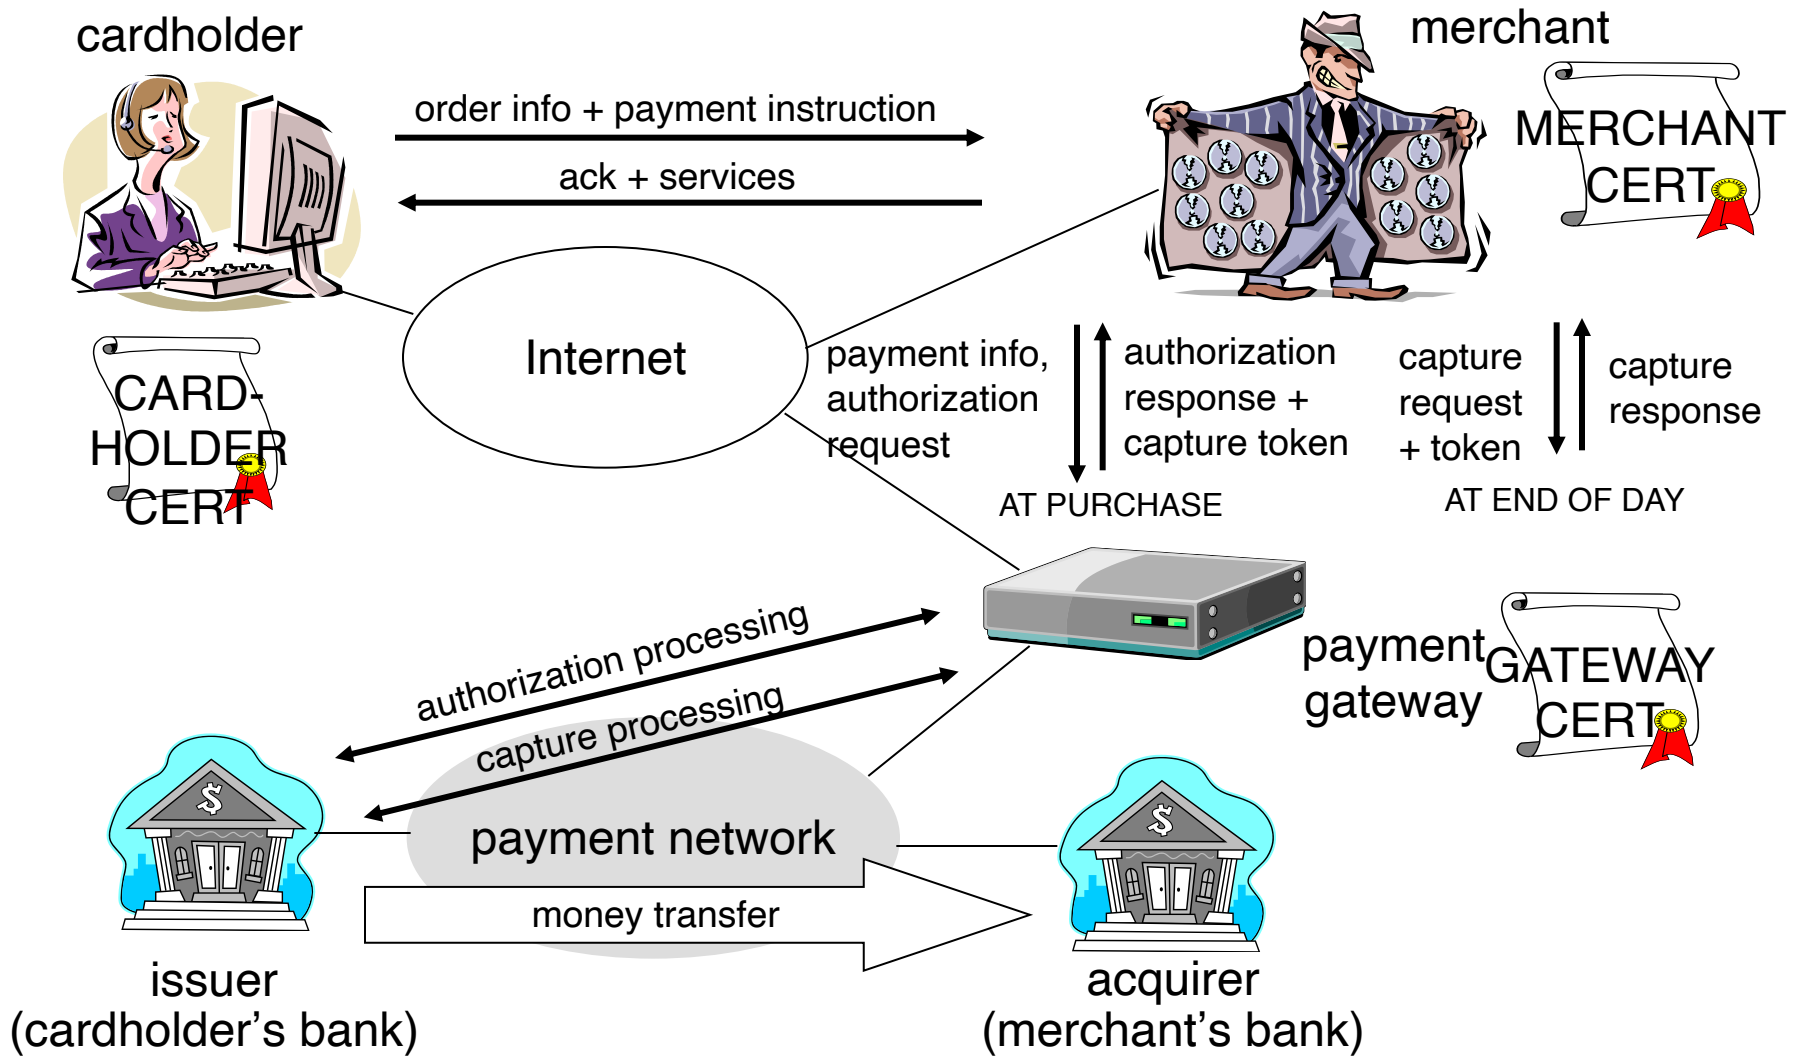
cardholder

merchant

order info + payment instruction

ack + services

MERCHANT CERT

Internet

CARD-HOLDER CERT

payment info, authorization request

authorization response + capture token

capture request + token

capture response

AT PURCHASE

AT END OF DAY

authorization processing

capture processing

payment gateway

GATEWAY CERT

payment network

money transfer

issuer
(cardholder's bank)

acquirer
(merchant's bank)